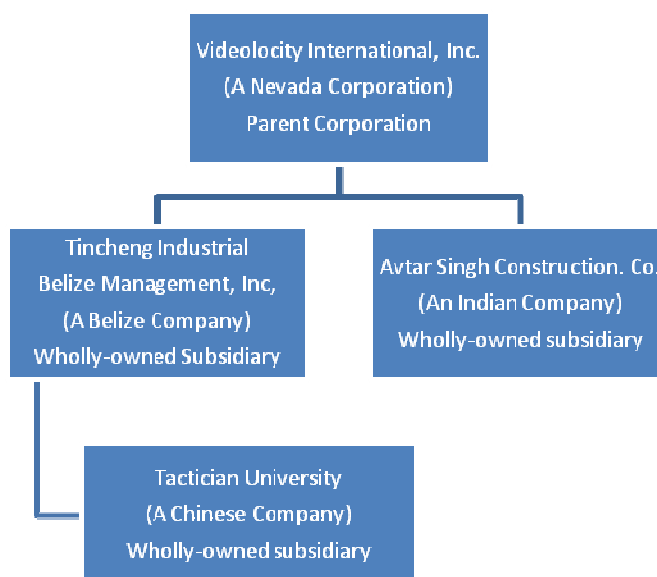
Videolocity International, Inc.
(A Nevada Corporation)
Parent Corporation

Tincheng Industrial
Belize Management, Inc,
(A Belize Company)
Wholly-owned Subsidiary

Avtar Singh Construction. Co.
(An Indian Company)
Wholly-owned subsidiary

Tactician University
(A Chinese Company)
Wholly-owned subsidiary